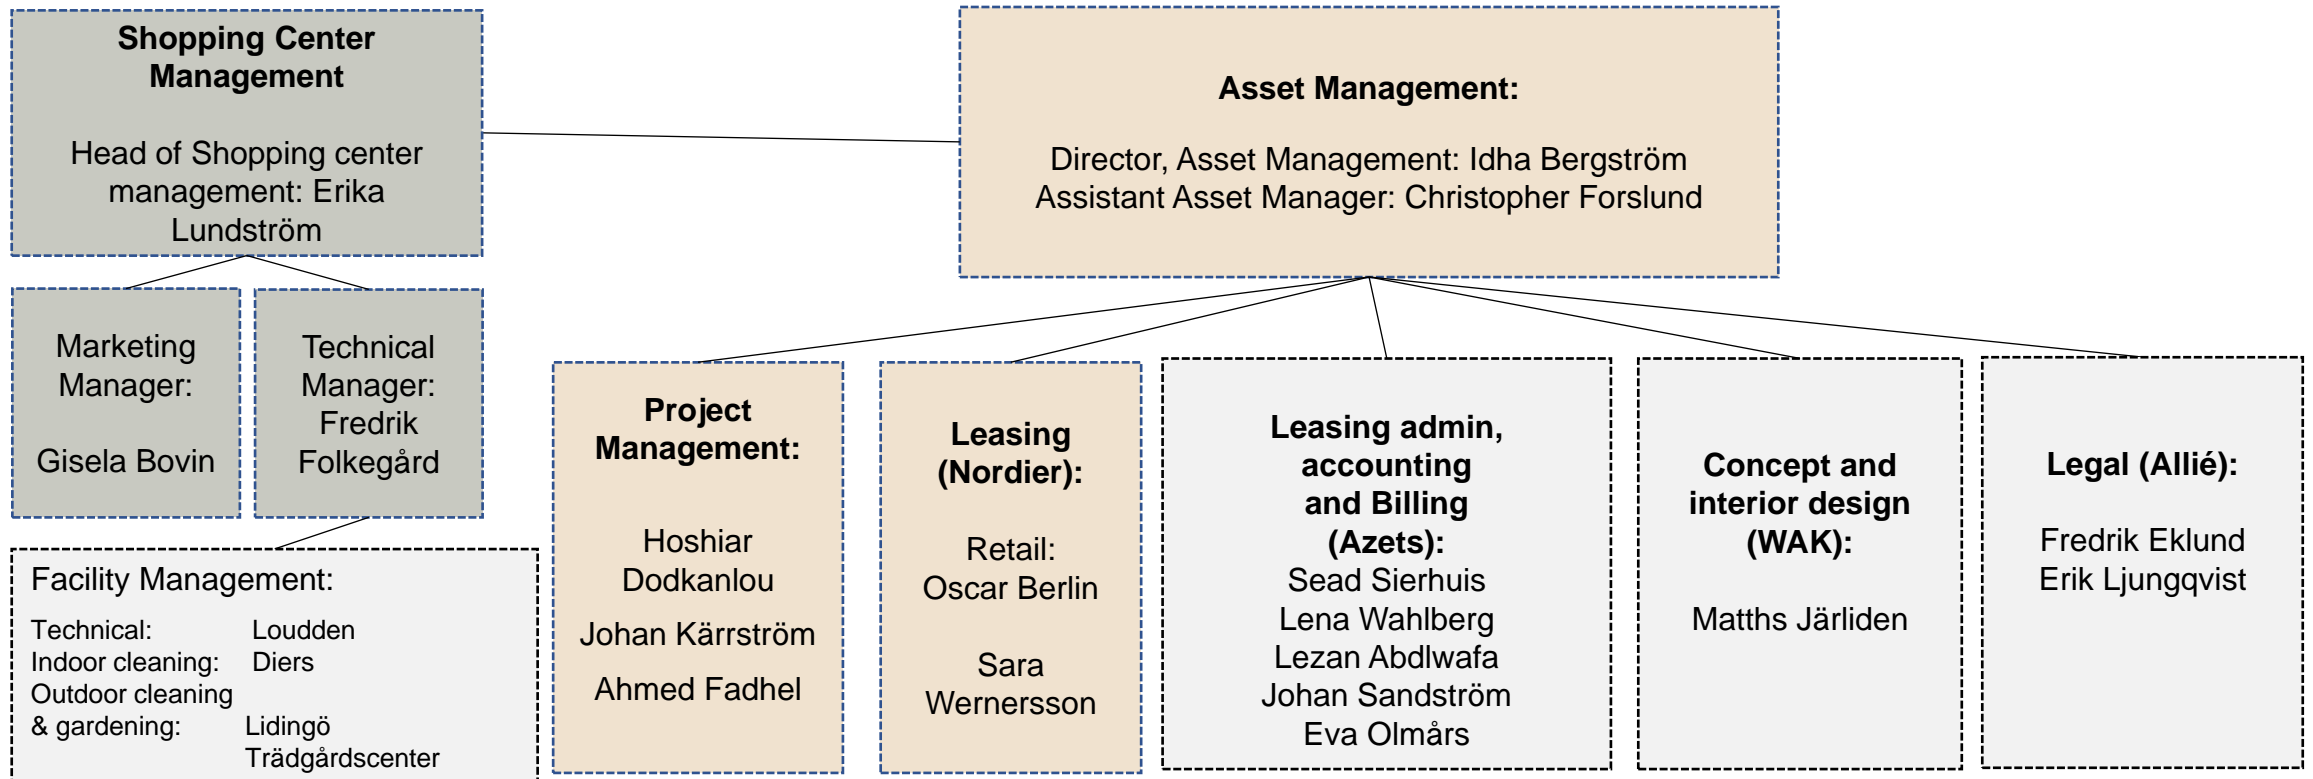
**Shopping Center Management**

Head of Shopping center management: Erika Lundström

**Asset Management:**

Director, Asset Management: Idha Bergström
Assistant Asset Manager: Christopher Forslund

Marketing Manager:

Gisela Bovin

Technical Manager: Fredrik Folkegård

Facility Management:

Technical: Loudden
Indoor cleaning: Diers
Outdoor cleaning & gardening: Lidingö Trädgårdscenter

**Project Management:**

Hoshiar Dodkanlou

Johan Kärrström

Ahmed Fadhel

**Leasing (Nordier):**

Retail:
Oscar Berlin

Sara Wernersson

**Leasing admin, accounting and Billing (Azets):**
Sead Sierhuis
Lena Wahlberg
Lezan Abdlwafa
Johan Sandström
Eva Olmårs

**Concept and interior design (WAK):**

Maths Järliden

**Legal (Allié):**

Fredrik Eklund
Erik Ljungqvist